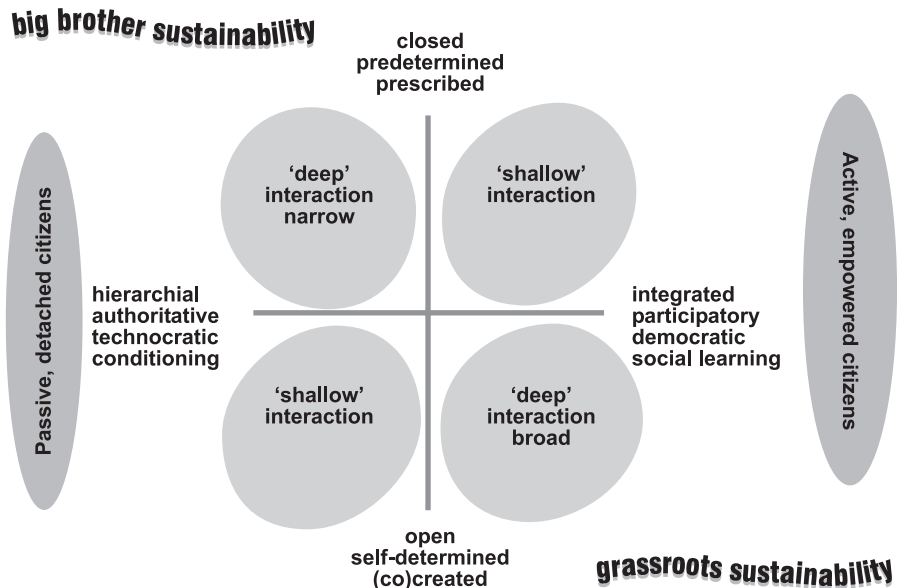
big brother sustainability

closed
predetermined
prescribed

Passive, detached citizens

'deep' interaction narrow

'shallow' interaction

Active, empowered citizens

hierarchial
authoritative
technocratic
conditioning

integrated
participatory
democratic
social learning

'shallow' interaction

'deep' interaction broad

open
self-determined
(co)created

grassroots sustainability